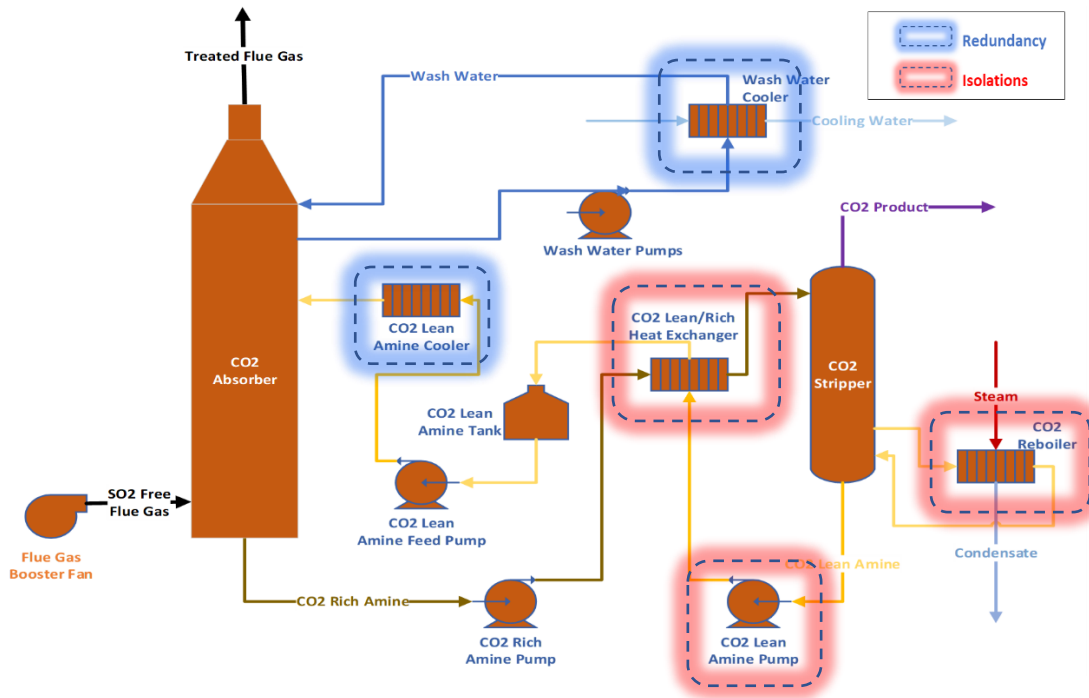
Redundancy
Isolations

Treated Flue Gas
Wash Water
Wash Water Cooler
Cooling Water
Wash Water Pumps
CO2 Product
CO2 Lean Amine Cooler
CO2 Lean/Rich Heat Exchanger
CO2 Absorber
CO2 Stripper
CO2 Lean Amine Tank
Steam
CO2 Reboiler
SO2 Free Flue Gas
Flue Gas Booster Fan
CO2 Lean Amine Feed Pump
Condensate
CO2 Lean Amine
CO2 Rich Amine
CO2 Rich Amine Pump
CO2 Lean Amine Pump